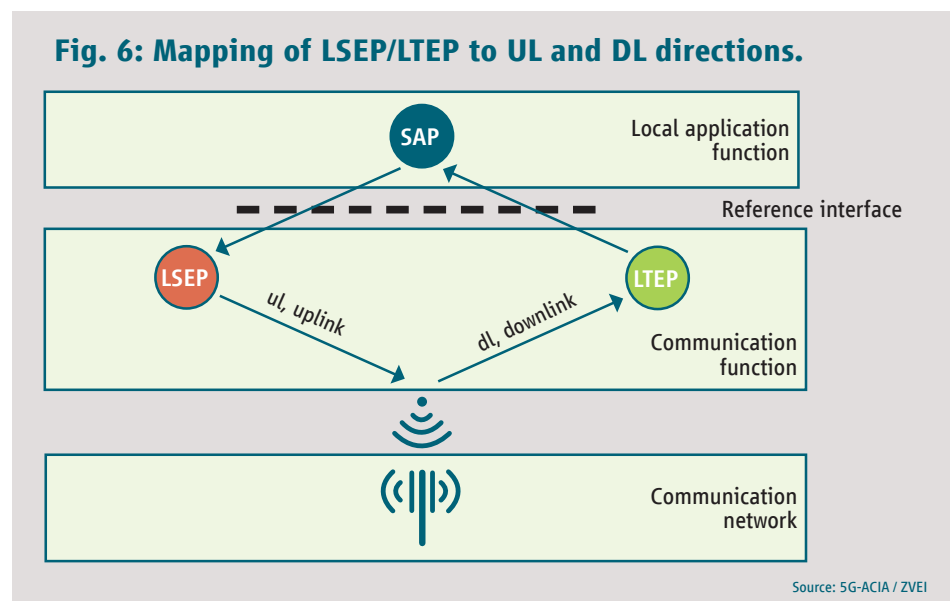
Fig. 6: Mapping of LSEP/LTEP to UL and DL directions.

SAP

Local application function

Reference interface

LSEP

LTEP

ul, uplink

dl, downlink

Communication function

Communication network

Source: 5G-ACIA / ZVEI